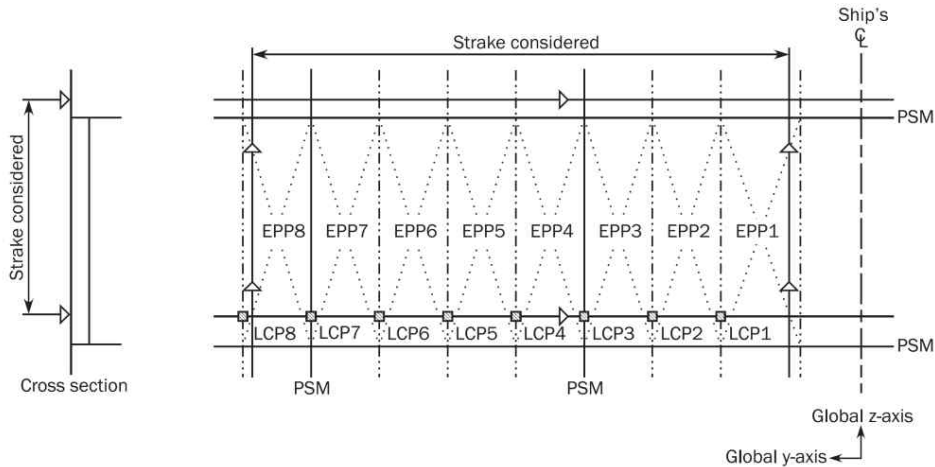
Strake considered

Cross section

Strake considered

Ship's $\mathbb{C}_L$

PSM

EPP8 EPP7 EPP6 EPP5 EPP4 EPP3 EPP2 EPP1

LCP8 LCP7 LCP6 LCP5 LCP4 LCP3 LCP2 LCP1

PSM

PSM

PSM

Global z-axis

Global y-axis